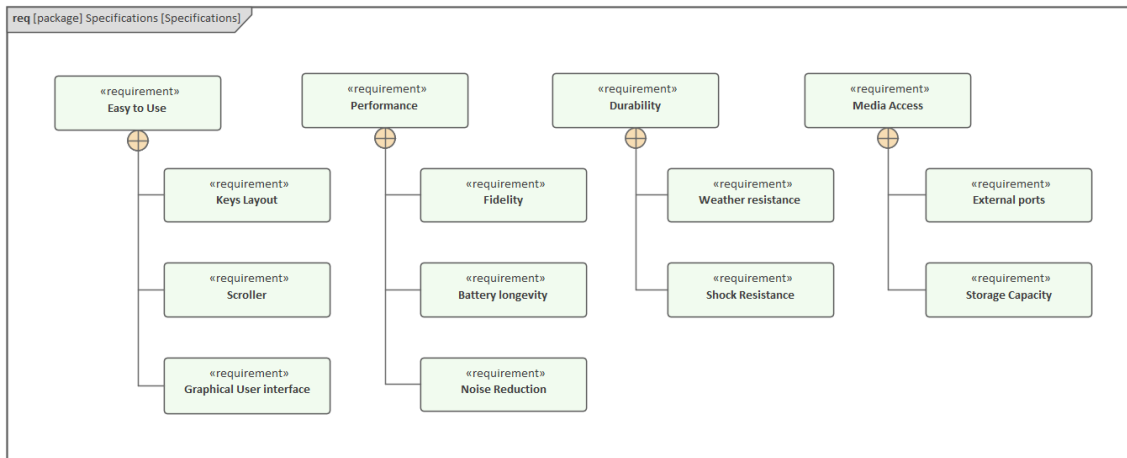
req [package] Specifications [Specifications]

«requirement»
Easy to Use

«requirement»
Keys Layout

«requirement»
Scroller

«requirement»
Graphical User interface

«requirement»
Performance

«requirement»
Fidelity

«requirement»
Battery longevity

«requirement»
Noise Reduction

«requirement»
Durability

«requirement»
Weather resistance

«requirement»
Shock Resistance

«requirement»
Media Access

«requirement»
External ports

«requirement»
Storage Capacity